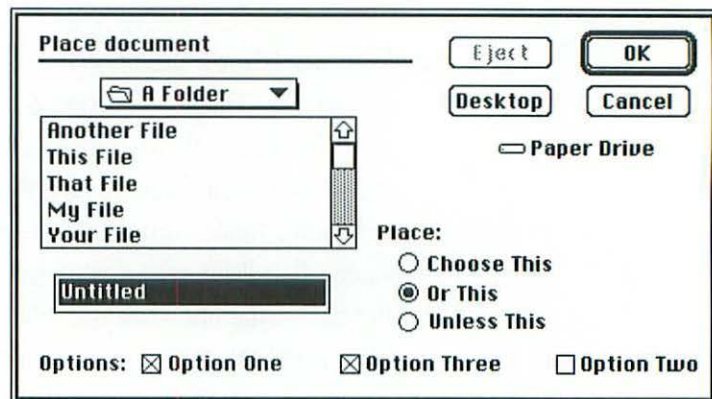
Place document

A Folder

Another File
This File
That File
My File
Your File

Untitled

Eject

OK

Desktop

Cancel

Paper Drive

Place:
Choose This
Or This
Unless This

Options: Option One Option Three Option Two